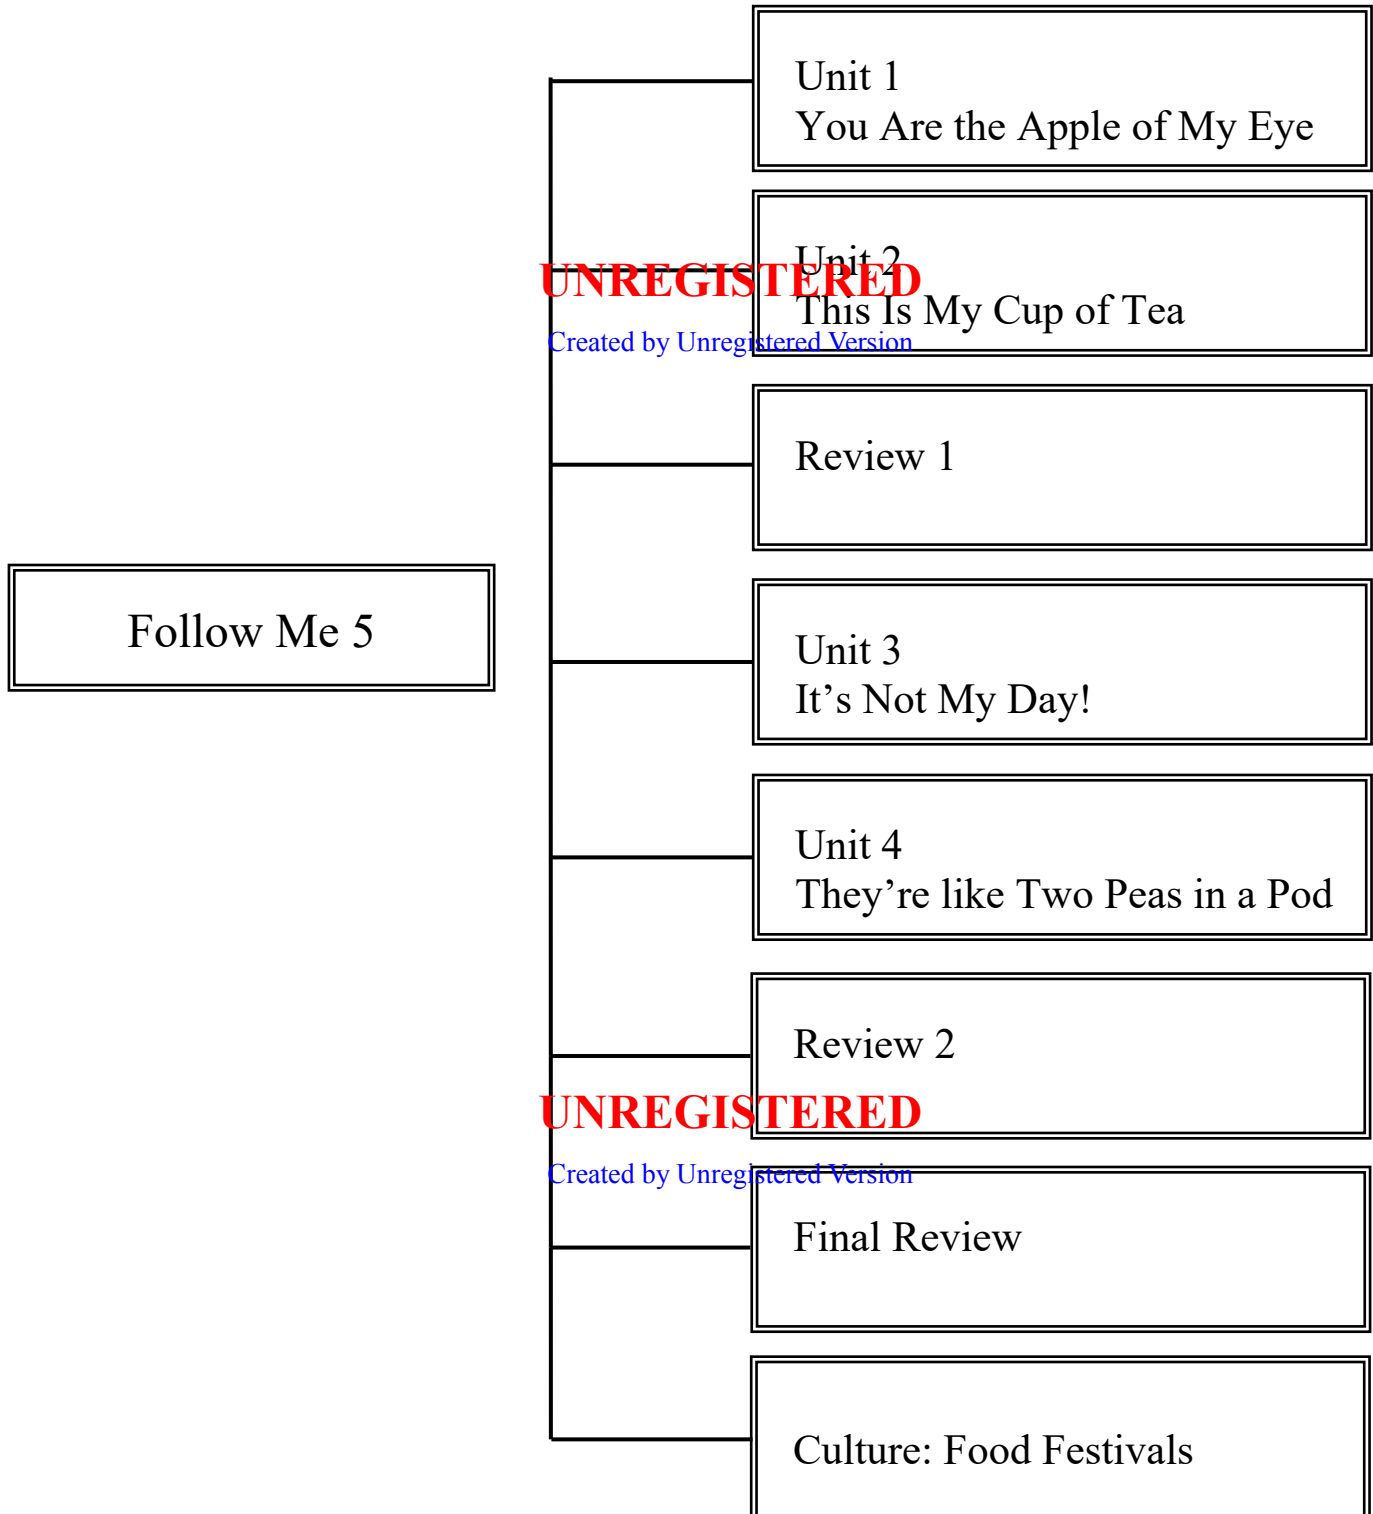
Follow Me 5

Unit 1
You Are the Apple of My Eye

Unit 2
This Is My Cup of Tea

UNREGISTERED
Created by Unregistered Version

Review 1

Unit 3
It’s Not My Day!

Unit 4
They’re like Two Peas in a Pod

Review 2

UNREGISTERED
Created by Unregistered Version

Final Review

Culture: Food Festivals